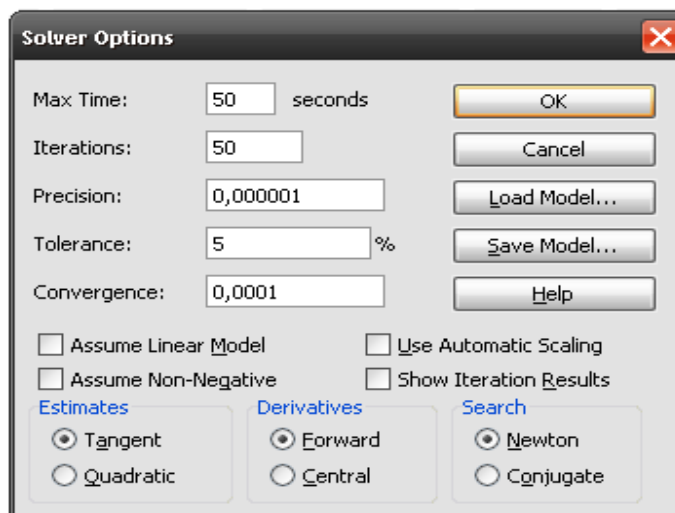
Solver Options

Max Time: 50 seconds

Iterations: 50

Precision: 0,000001

Tolerance: 5 %

Convergence: 0,0001

OK

Cancel

Load Model...

Save Model...

Help

Assume Linear Model

Use Automatic Scaling

Assume Non-Negative

Show Iteration Results

Estimates

Tangent

Quadratic

Derivatives

Forward

Central

Search

Newton

Conjugate